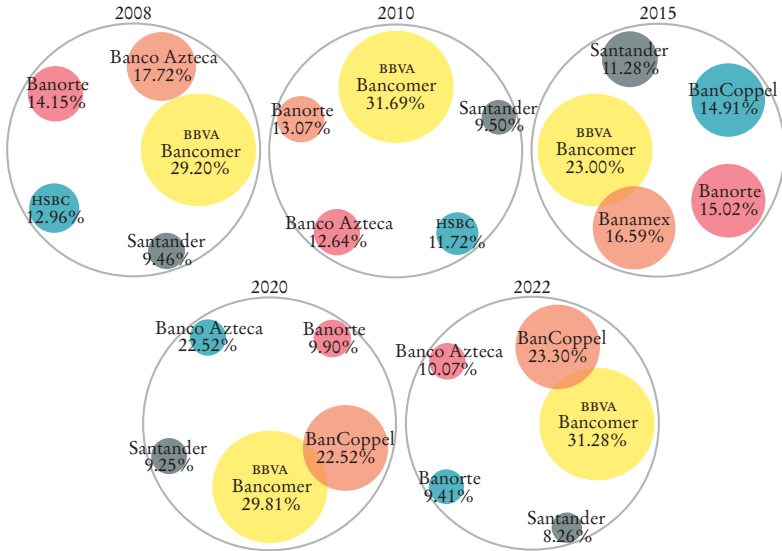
2008

Banco Azteca
17.72%

Banorte
14.15%

BBVA
Bancomer
29.20%

HSBC
12.96%

Santander
9.46%

2010

BBVA
Bancomer
31.69%

Banorte
13.07%

Santander
9.50%

Banco Azteca
12.64%

HSBC
11.72%

2015

Santander
11.28%

BanCoppel
14.91%

BBVA
Bancomer
23.00%

Banorte
15.02%

Banamex
16.59%

2020

Banco Azteca
22.52%

Banorte
9.90%

Santander
9.25%

BanCoppel
22.52%

BBVA
Bancomer
29.81%

2022

BanCoppel
23.30%

Banco Azteca
10.07%

BBVA
Bancomer
31.28%

Banorte
9.41%

Santander
8.26%